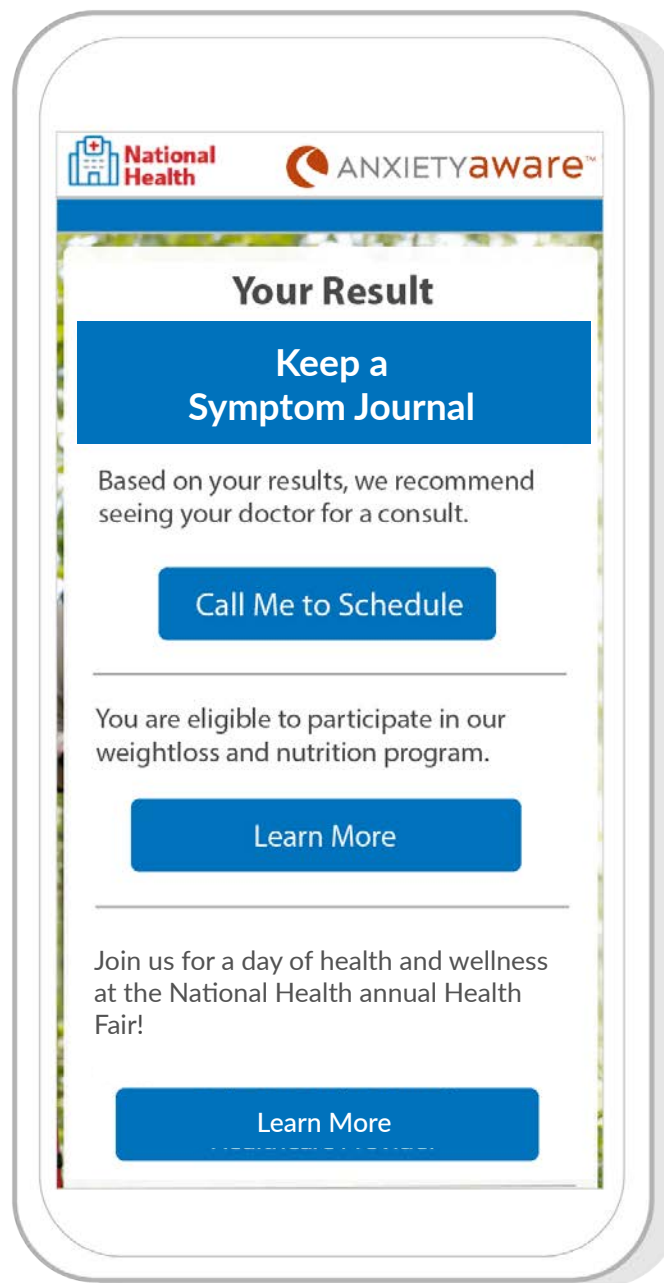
National Health

ANXIETYaware™

Your Result

Keep a Symptom Journal

Based on your results, we recommend seeing your doctor for a consult.

Call Me to Schedule

You are eligible to participate in our weightloss and nutrition program.

Learn More

Join us for a day of health and wellness at the National Health annual Health Fair!

Learn More